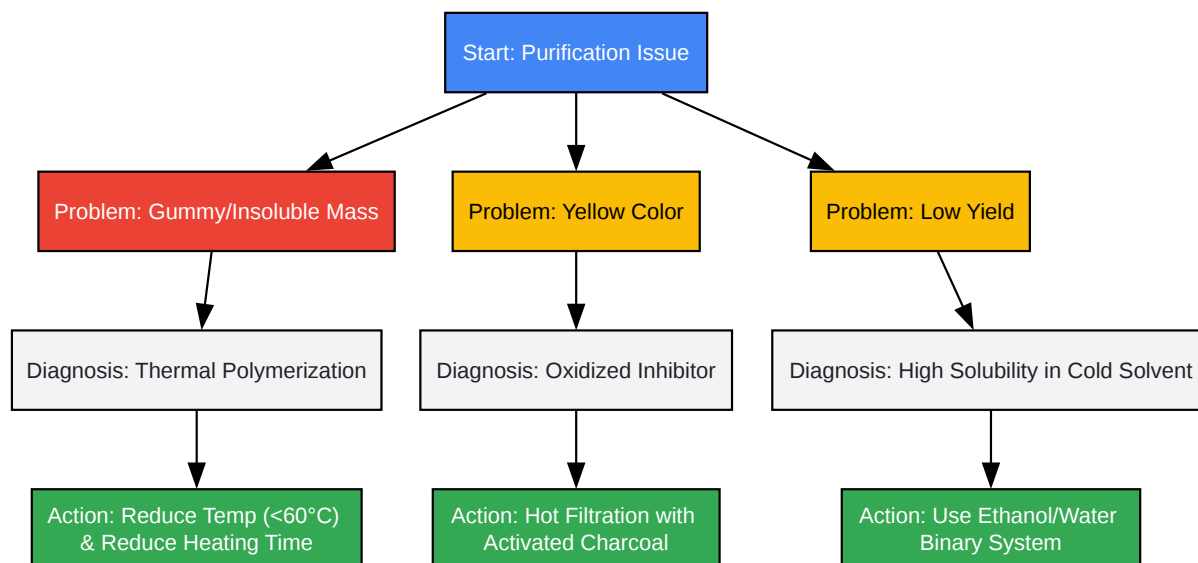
Start: Purification Issue

Problem: Gummy/Insoluble Mass

Diagnosis: Thermal Polymerization

Action: Reduce Temp (<60°C) & Reduce Heating Time

Problem: Yellow Color

Diagnosis: Oxidized Inhibitor

Action: Hot Filtration with Activated Charcoal

Problem: Low Yield

Diagnosis: High Solubility in Cold Solvent

Action: Use Ethanol/Water Binary System